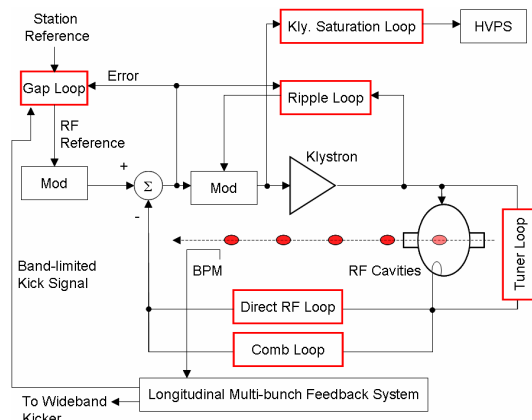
Station Reference

Gap Loop

Error

Kly. Saturation Loop

HVPS

Ripple Loop

RF Reference

Mod

+

$\Sigma$

-

Mod

Klystron

Tuner Loop

Band-limited Kick Signal

BPM

RF Cavities

Direct RF Loop

Comb Loop

To Wideband Kicker

Longitudinal Multi-bunch Feedback System